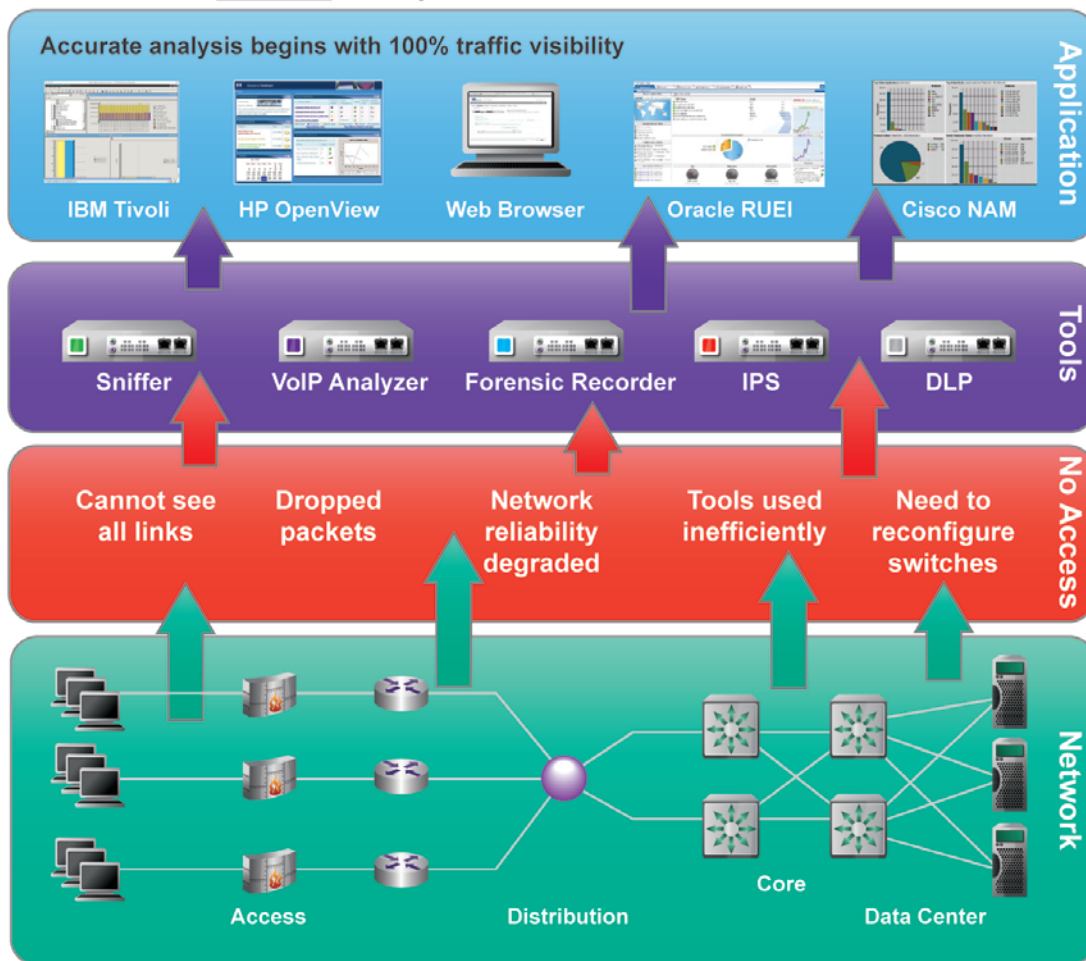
Accurate analysis begins with 100% traffic visibility

Application

IBM Tivoli

HP OpenView

Web Browser

Oracle RUEI

Cisco NAM

Tools

Sniffer

VoIP Analyzer

Forensic Recorder

IPS

DLP

No Access

Cannot see all links

Dropped packets

Network reliability degraded

Tools used inefficiently

Need to reconfigure switches

Network

Access

Distribution

Core

Data Center